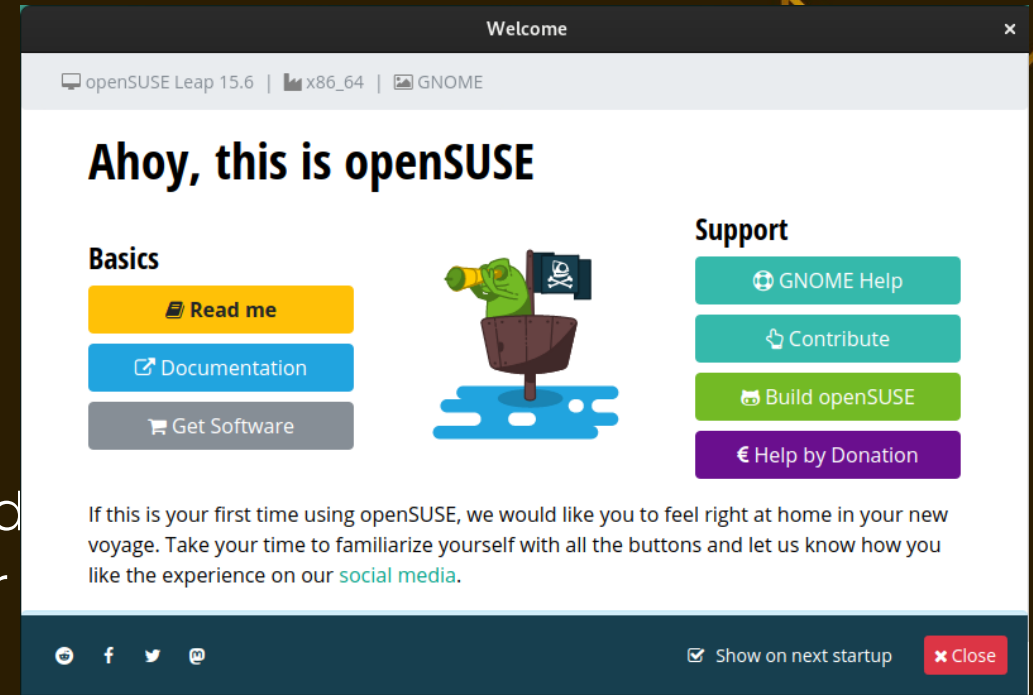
Welcome

openSUSE Leap 15.6 | x86_64 | GNOME

Ahoy, this is openSUSE

Basics

Read me

Documentation

Get Software

Support

GNOME Help

Contribute

Build openSUSE

€ Help by Donation

If this is your first time using openSUSE, we would like you to feel right at home in your new voyage. Take your time to familiarize yourself with all the buttons and let us know how you like the experience on our social media.

Show on next startup

Close